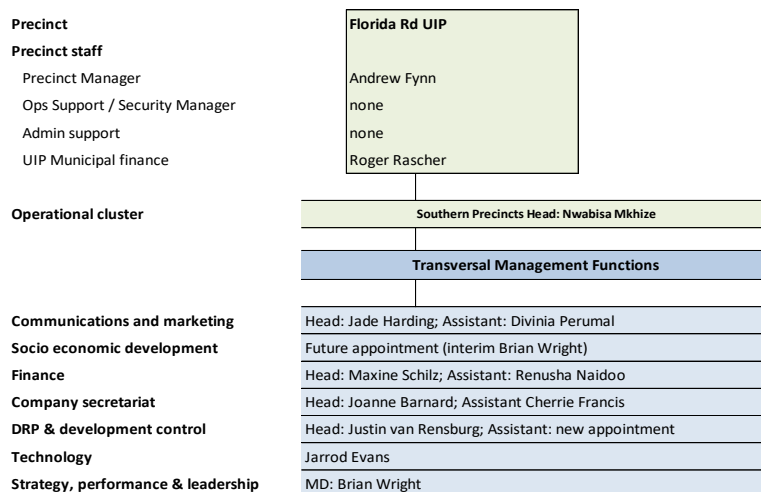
| | |
|---|---|
| **Precinct** | **Florida Rd UIP** |
| **Precinct staff** | |
| Precinct Manager | Andrew Fynn |
| Ops Support / Security Manager | none |
| Admin support | none |
| UIP Municipal finance | Roger Rascher |

**Operational cluster** — **Southern Precincts Head: Nwabisa Mkhize**

**Transversal Management Functions**

| | |
|---|---|
| **Communications and marketing** | Head: Jade Harding; Assistant: Divinia Perumal |
| **Socio economic development** | Future appointment (interim Brian Wright) |
| **Finance** | Head: Maxine Schilz; Assistant: Renusha Naidoo |
| **Company secretariat** | Head: Joanne Barnard; Assistant Cherrie Francis |
| **DRP & development control** | Head: Justin van Rensburg; Assistant: new appointment |
| **Technology** | Jarrod Evans |
| **Strategy, performance & leadership** | MD: Brian Wright |